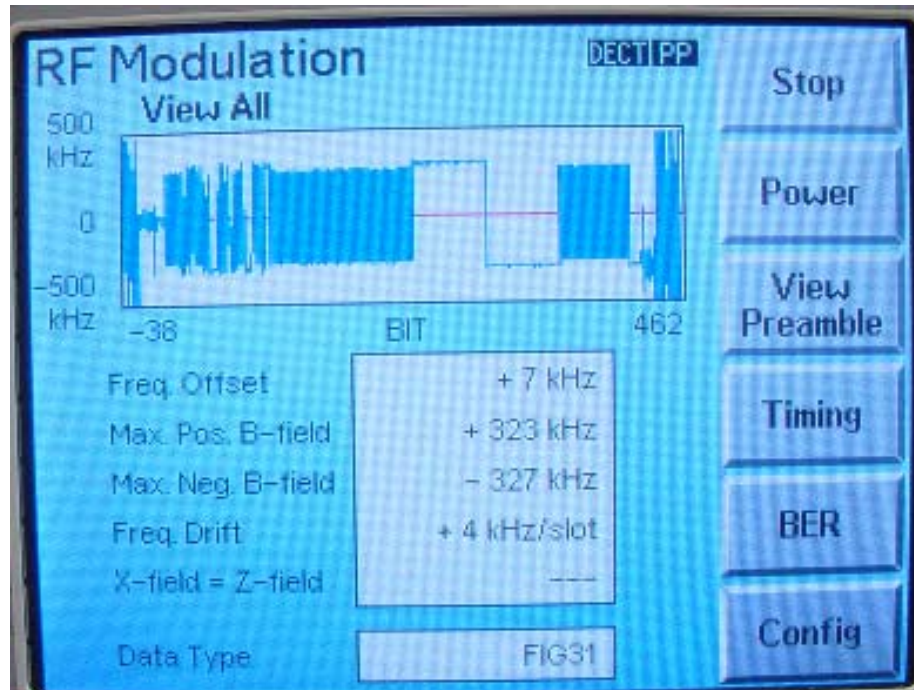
RF Modulation
DECT PP
View All
500 kHz
0
-500 kHz
-38
BIT
462

Freq. Offset + 7 kHz
Max. Pos. B-field + 323 kHz
Max. Neg. B-field − 327 kHz
Freq. Drift + 4 kHz/slot
X-field = Z-field ---

Data Type FIG31

Stop
Power
View Preamble
Timing
BER
Config